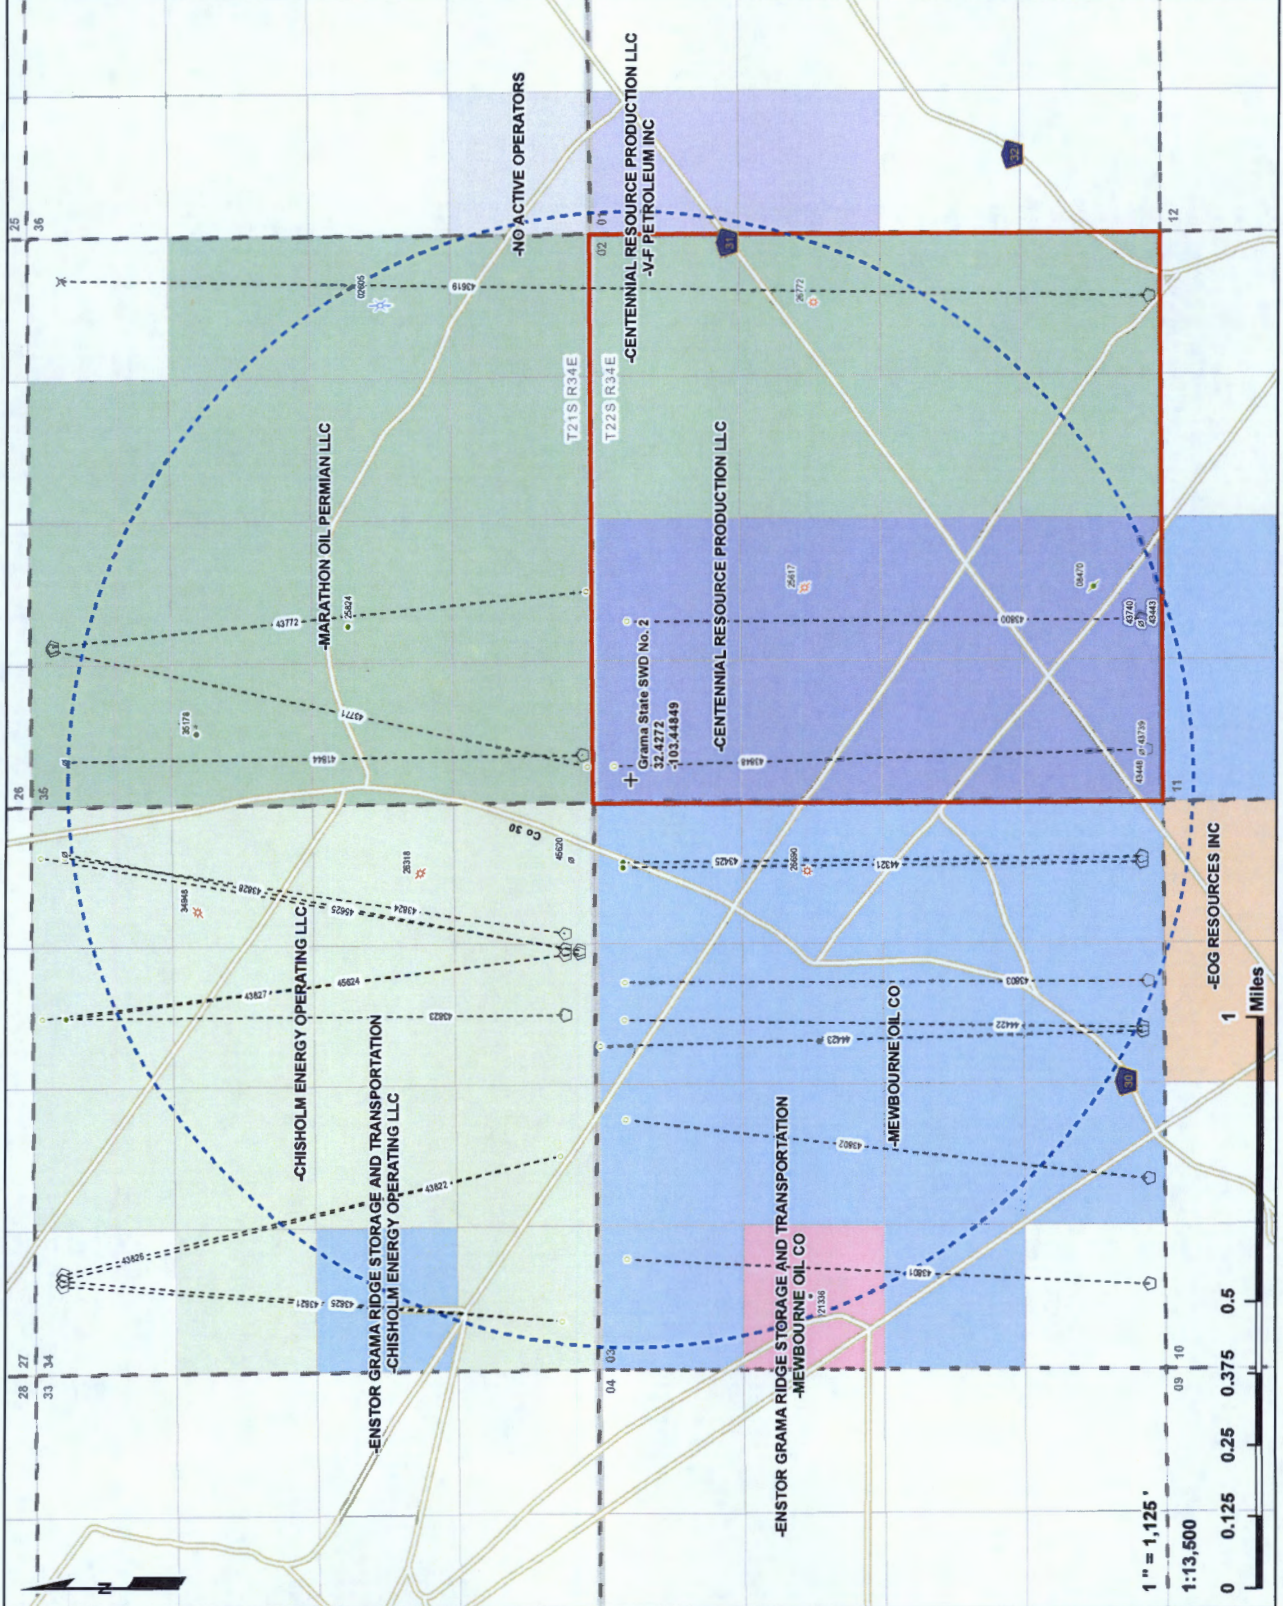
-NO ACTIVE OPERATORS

-CENTENNIAL RESOURCE PRODUCTION LLC
-V-F PETROLEUM INC

-MARATHON OIL PERMIAN LLC

T21S R34E
T22S R34E

-CENTENNIAL RESOURCE PRODUCTION LLC

Grama State SWD No. 2
32.4272
-103.44849

-CHISHOLM ENERGY OPERATING LLC

-ENSTOR GRAMA RIDGE STORAGE AND TRANSPORTATION
-CHISHOLM ENERGY OPERATING LLC

-ENSTOR GRAMA RIDGE STORAGE AND TRANSPORTATION
-MEWBOURNE OIL CO

-MEWBOURNE OIL CO

-EOG RESOURCES INC

Co 30

25 36 01 02 12 26 35 11 27 34 03 04 28 33 09 10

43619 02605 26772 43772 25624 43771 26178 41844 43848 25617 43800 08470 43740 43443 43739 43448 45620 43425 28690 44321 28318 34948 43828 43824 45625 43827 45624 43823 43803 44422 44423 43802 43822 43826 43825 43821 43801 21336

31 32 30

N

1 " = 1,125 '
1:13,500

0 0.125 0.25 0.375 0.5 1 Miles